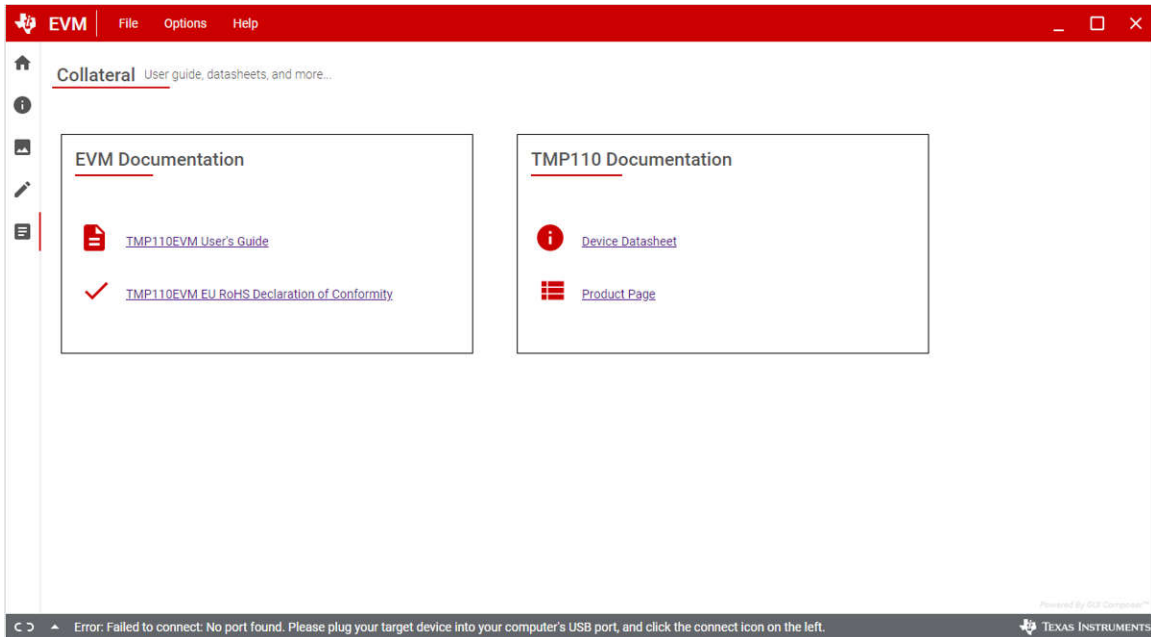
EVM File Options Help

Collateral User guide, datasheets, and more...

EVM Documentation

TMP110EVM User's Guide

TMP110EVM EU RoHS Declaration of Conformity

TMP110 Documentation

Device Datasheet

Product Page

Powered By GUI Composer™

Error: Failed to connect: No port found. Please plug your target device into your computer's USB port, and click the connect icon on the left.

Texas Instruments